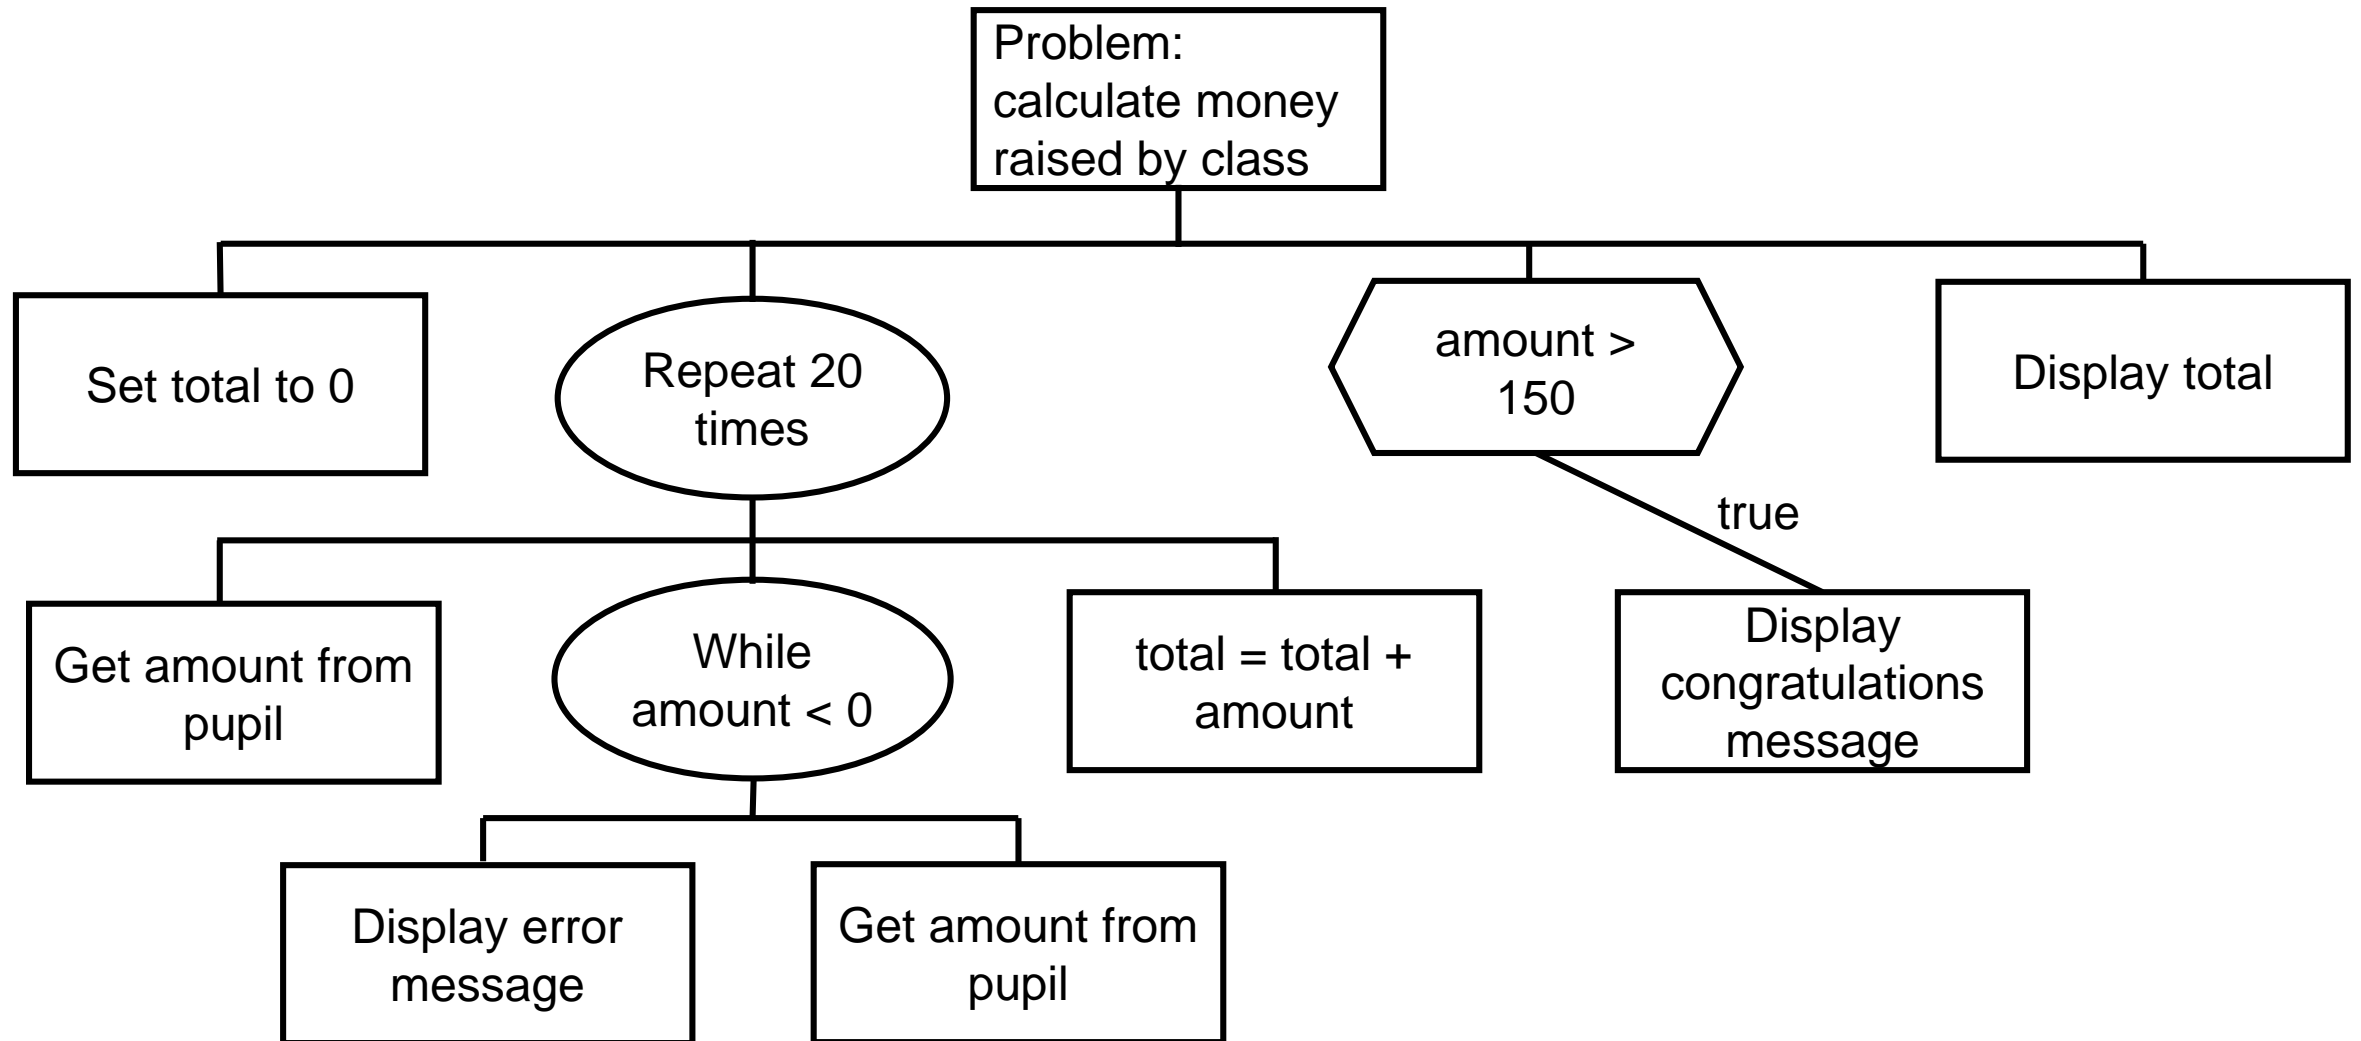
Problem: calculate money raised by class

Set total to 0

Repeat 20 times

amount > 150

Display total

true

Get amount from pupil

While amount < 0

total = total + amount

Display congratulations message

Display error message

Get amount from pupil